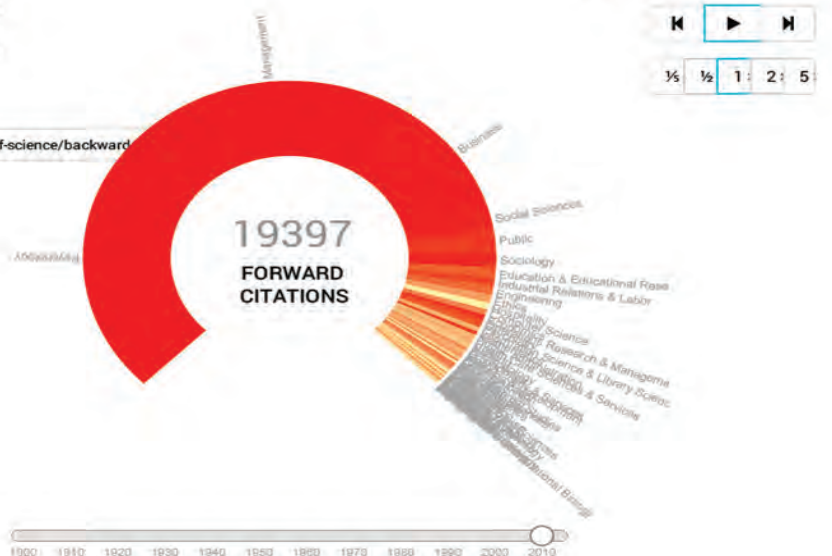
⏮ ▶ ⏭

⅕ ½ 1 2 5

f-science/backward

Management

Business

Social Sciences

Public

Sociology

Education & Educational Rese

Industrial Relations & Labor

Engineering

Ethics

Science

Research & Manageme

Science & Library Scienc

& Services

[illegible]

19397

FORWARD CITATIONS

1900 1910 1920 1930 1940 1950 1960 1970 1980 1990 2000 2010